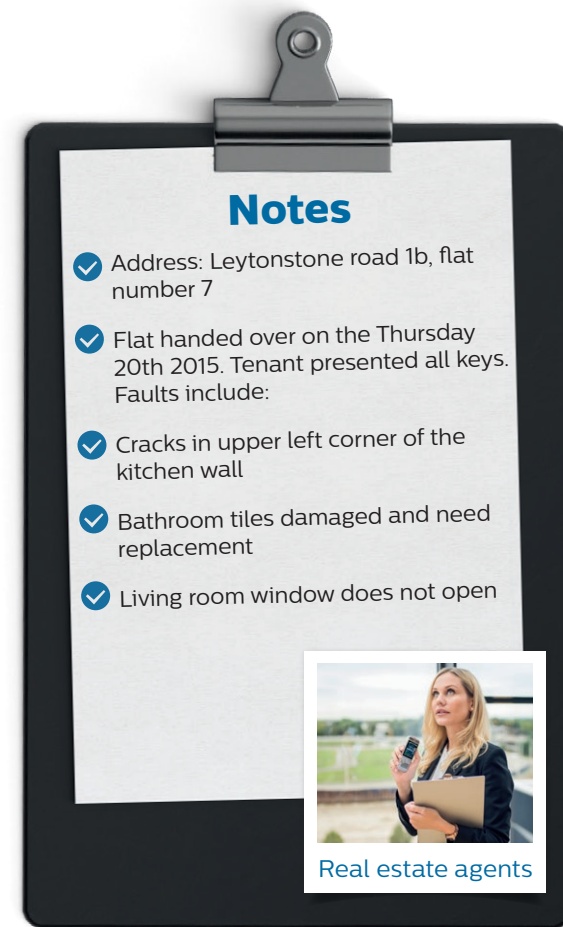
Notes

Address: Leytonstone road 1b, flat number 7

Flat handed over on the Thursday 20th 2015. Tenant presented all keys. Faults include:

Cracks in upper left corner of the kitchen wall

Bathroom tiles damaged and need replacement

Living room window does not open

Real estate agents